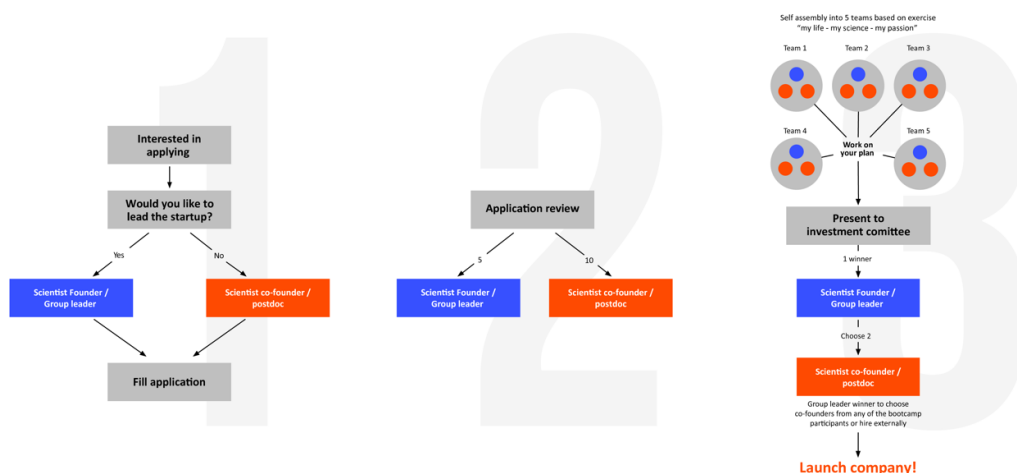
1

Interested in applying

Would you like to lead the startup?

Yes

No

Scientist Founder / Group leader

Scientist co-founder / postdoc

Fill application

2

Application review

5

10

Scientist Founder / Group leader

Scientist co-founder / postdoc

3

Self assembly into 5 teams based on exercise "my life - my science - my passion"

Team 1

Team 2

Team 3

Team 4

Work on your plan

Team 5

Present to investment comittee

1 winner

Scientist Founder / Group leader

Choose 2

Scientist co-founder / postdoc

Group leader winner to choose co-founders from any of the bootcamp participants or hire externally

Launch company!